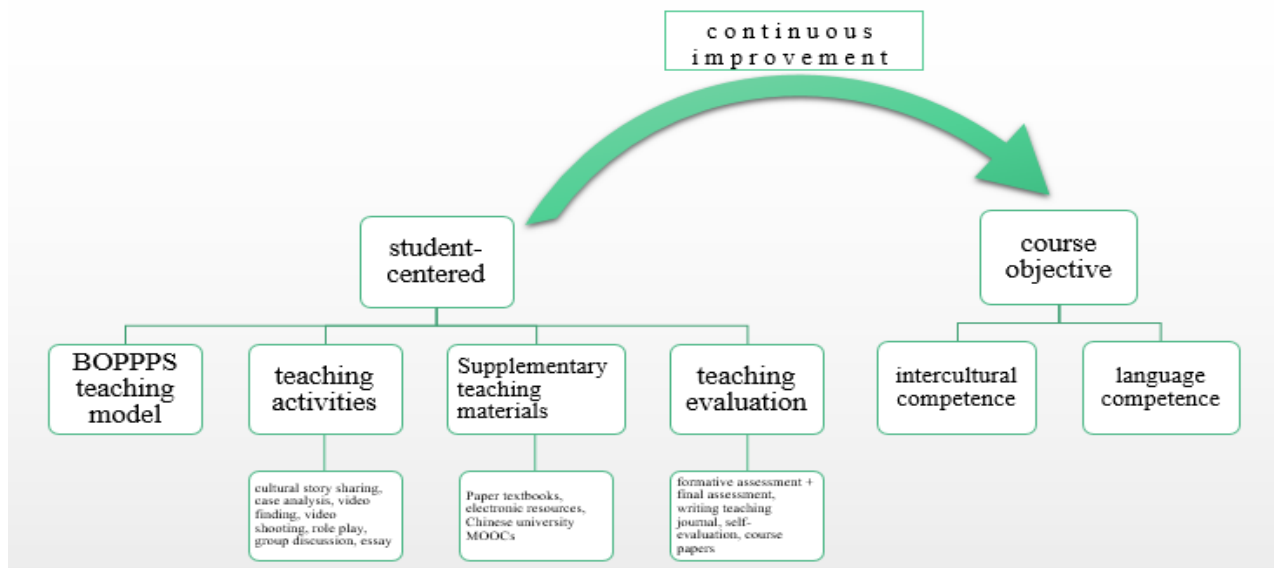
continuous improvement

student-centered

BOPPPS teaching model

teaching activities

cultural story sharing, case analysis, video finding, video shooting, role play, group discussion, essay

Supplementary teaching materials

Paper textbooks, electronic resources, Chinese university MOOCs

teaching evaluation

formative assessment + final assessment, writing teaching journal, self-evaluation, course papers

course objective

intercultural competence

language competence